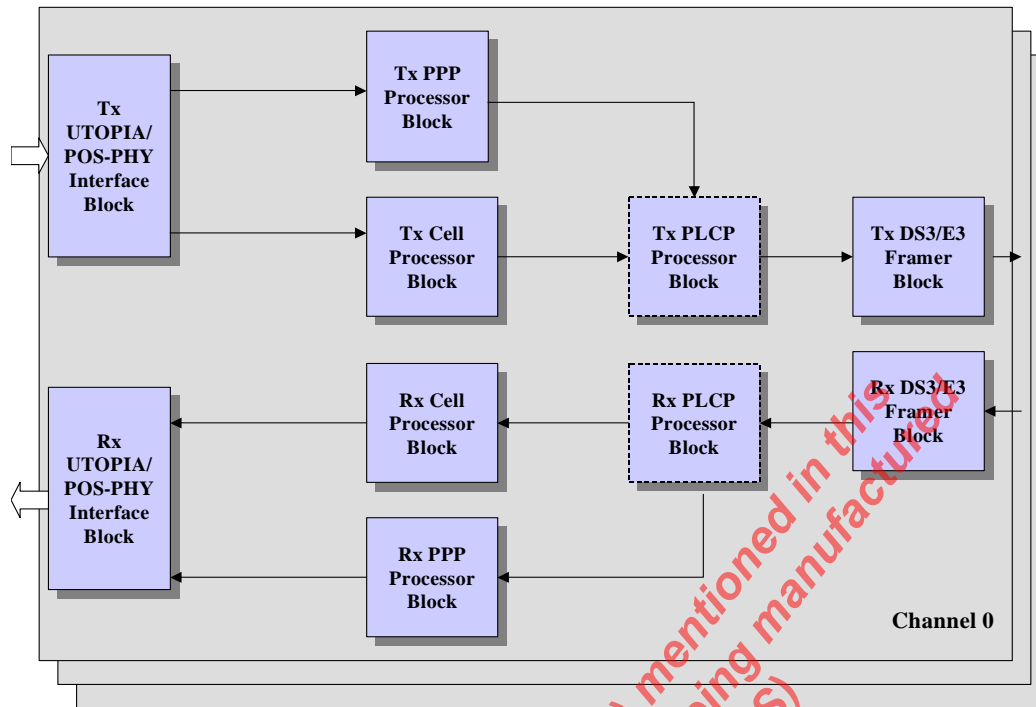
Tx UTOPIA/ POS-PHY Interface Block

Tx PPP Processor Block

Tx Cell Processor Block

Tx PLCP Processor Block

Tx DS3/E3 Framer Block

Rx UTOPIA/ POS-PHY Interface Block

Rx Cell Processor Block

Rx PLCP Processor Block

Rx DS3/E3 Framer Block

Rx PPP Processor Block

Channel 0

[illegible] mentioned in this
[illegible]ing manufactured
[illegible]S)